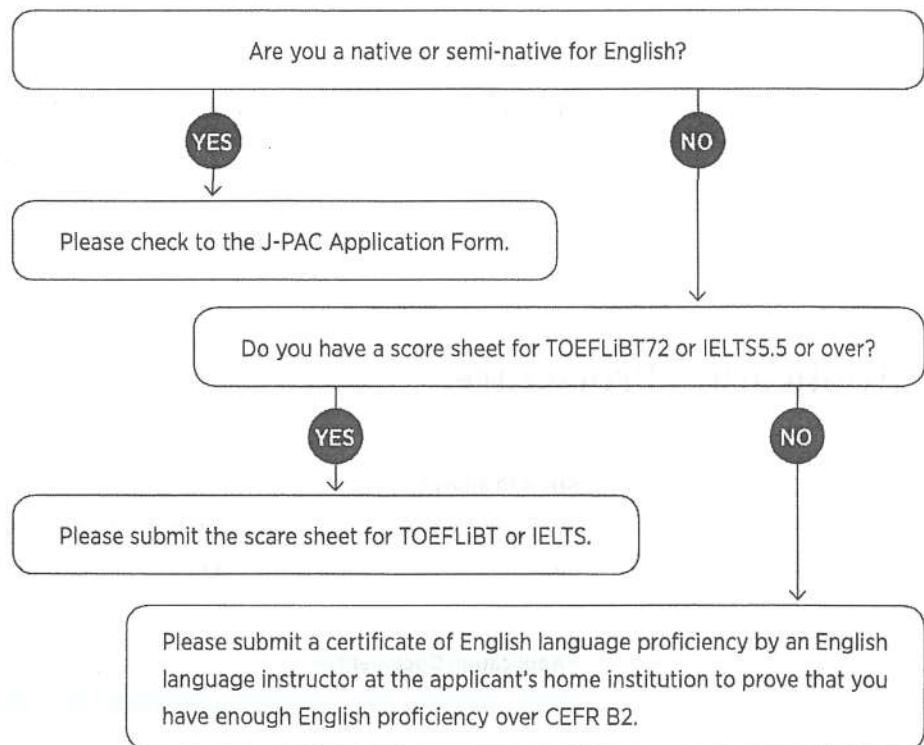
Are you a native or semi-native for English?

YES

NO

Please check to the J-PAC Application Form.

Do you have a score sheet for TOEFLiBT72 or IELTS5.5 or over?

YES

NO

Please submit the scare sheet for TOEFLiBT or IELTS.

Please submit a certificate of English language proficiency by an English language instructor at the applicant's home institution to prove that you have enough English proficiency over CEFR B2.